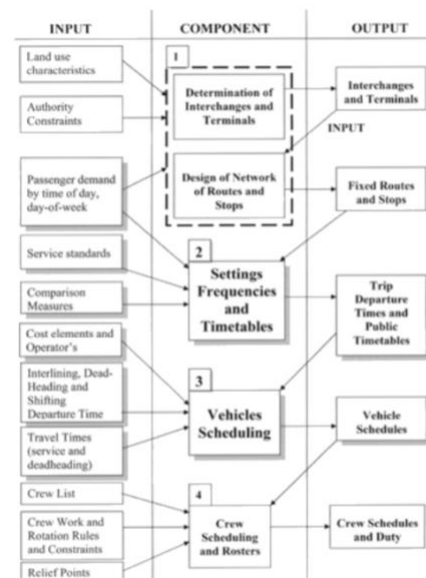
INPUT

COMPONENT

OUTPUT

Land use characteristics

Authority Constraints

Passenger demand by time of day, day-of-week

Service standards

Comparison Measures

Cost elements and Operator's

Interlining, Dead-Heading and Shifting Departure Time

Travel Times (service and deadheading)

Crew List

Crew Work and Rotation Rules and Constraints

Relief Points

1

Determination of Interchanges and Terminals

Design of Network of Routes and Stops

2

Settings Frequencies and Timetables

3

Vehicles Scheduling

4

Crew Scheduling and Rosters

Interchanges and Terminals

INPUT

Fixed Routes and Stops

Trip Departure Times and Public Timetables

Vehicle Schedules

Crew Schedules and Duty